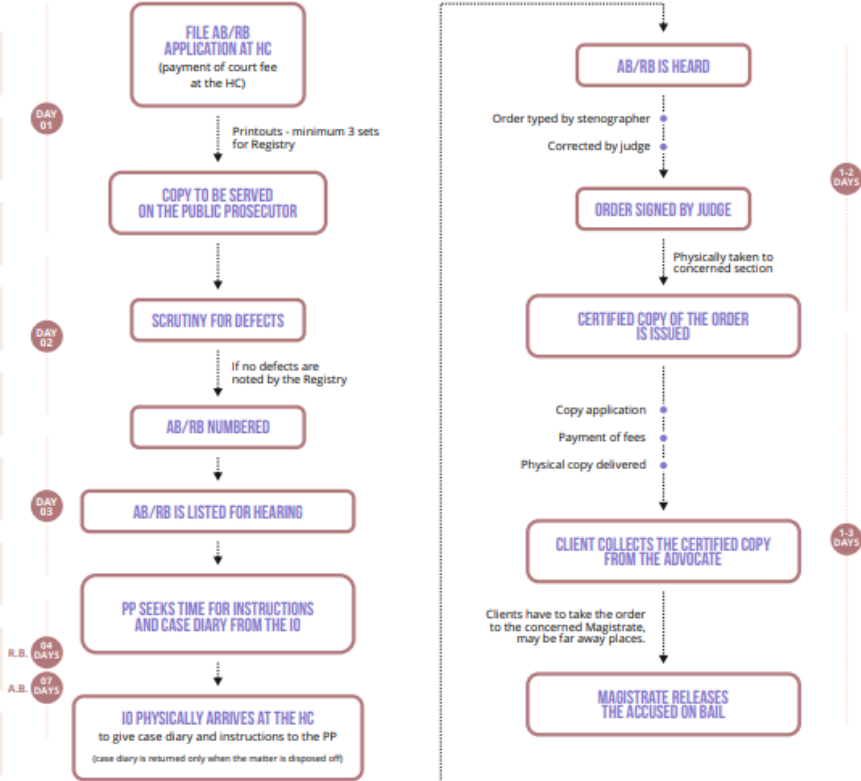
FILE AB/RB APPLICATION AT HC
(payment of court fee at the HC)

DAY 01

Printouts - minimum 3 sets for Registry

COPY TO BE SERVED ON THE PUBLIC PROSECUTOR

DAY 02

SCRUTINY FOR DEFECTS

If no defects are noted by the Registry

AB/RB NUMBERED

DAY 03

AB/RB IS LISTED FOR HEARING

PP SEEKS TIME FOR INSTRUCTIONS AND CASE DIARY FROM THE IO

R.B. 04 DAYS

A.B. 07 DAYS

IO PHYSICALLY ARRIVES AT THE HC
to give case diary and instructions to the PP
(case diary is returned only when the matter is disposed off)

AB/RB IS HEARD

Order typed by stenographer

Corrected by judge

1-2 DAYS

ORDER SIGNED BY JUDGE

Physically taken to concerned section

CERTIFIED COPY OF THE ORDER IS ISSUED

Copy application

Payment of fees

Physical copy delivered

1-3 DAYS

CLIENT COLLECTS THE CERTIFIED COPY FROM THE ADVOCATE

Clients have to take the order to the concerned Magistrate, may be far away places.

MAGISTRATE RELEASES THE ACCUSED ON BAIL